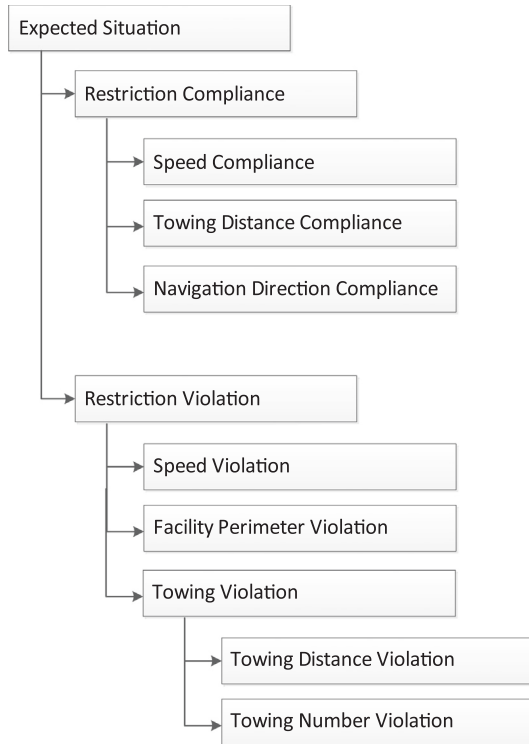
Expected Situation

Restriction Compliance

Speed Compliance

Towing Distance Compliance

Navigation Direction Compliance

Restriction Violation

Speed Violation

Facility Perimeter Violation

Towing Violation

Towing Distance Violation

Towing Number Violation